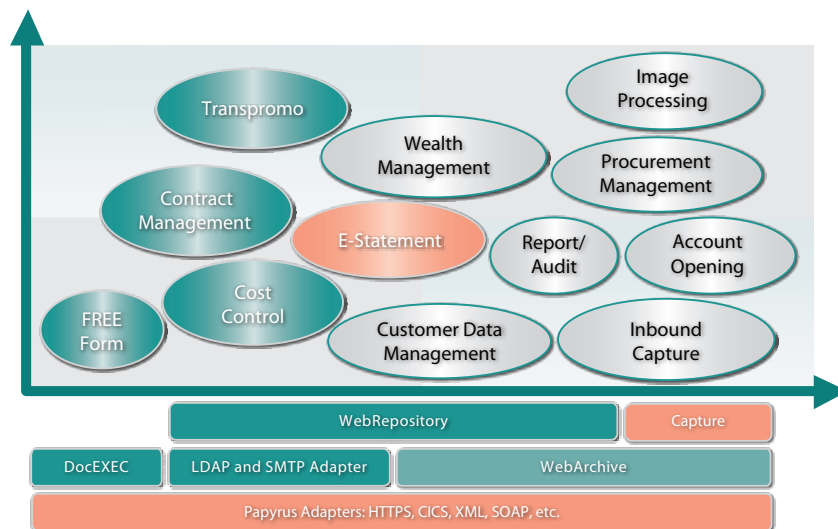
Transpromo

Image Processing

Wealth Management

Procurement Management

Contract Management

E-Statement

Report/ Audit

Account Opening

Cost Control

FREE Form

Customer Data Management

Inbound Capture

WebRepository

Capture

DocEXEC

LDAP and SMTP Adapter

WebArchive

Papyrus Adapters: HTTPS, CICS, XML, SOAP, etc.